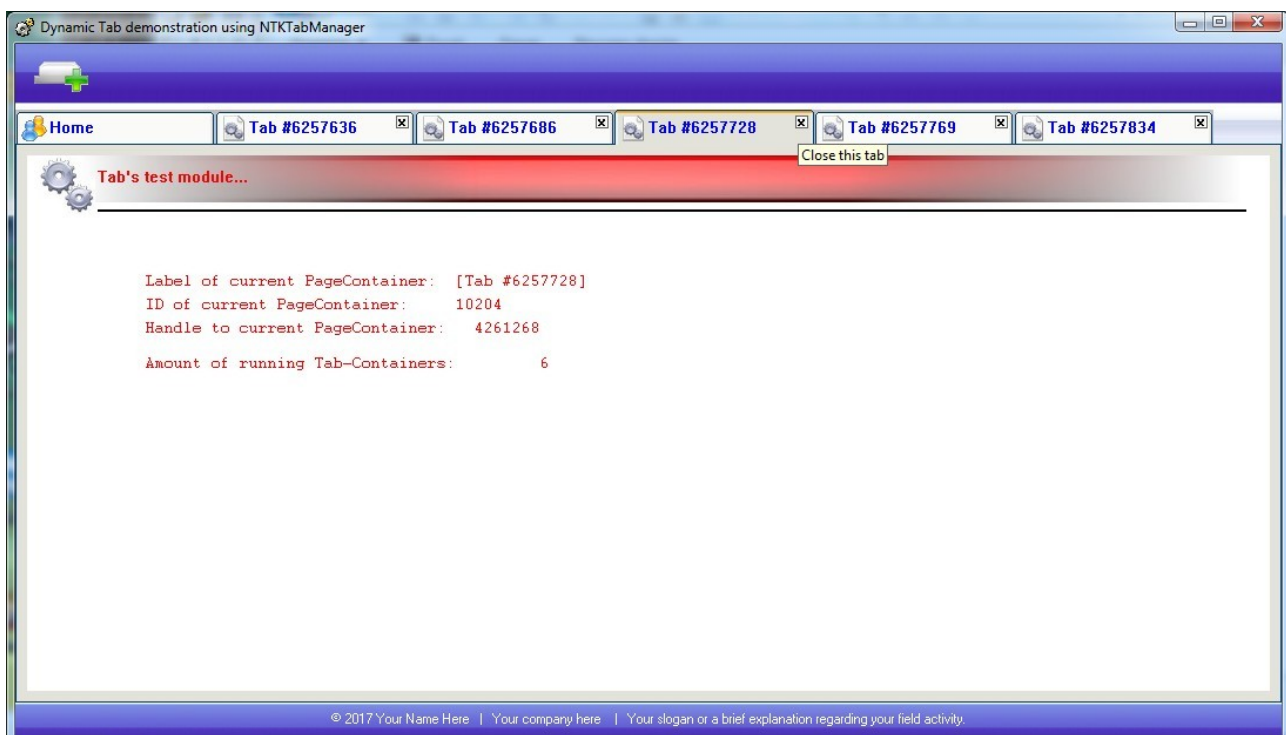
Dynamic Tab demonstration using NTKTabManager

Home
Tab #6257636
Tab #6257686
Tab #6257728
Tab #6257769
Tab #6257834
Close this tab

Tab's test module...

Label of current PageContainer: [Tab #6257728]
ID of current PageContainer: 10204
Handle to current PageContainer: 4261268

Amount of running Tab-Containers: 6

© 2017 Your Name Here | Your company here | Your slogan or a brief explanation regarding your field activity.